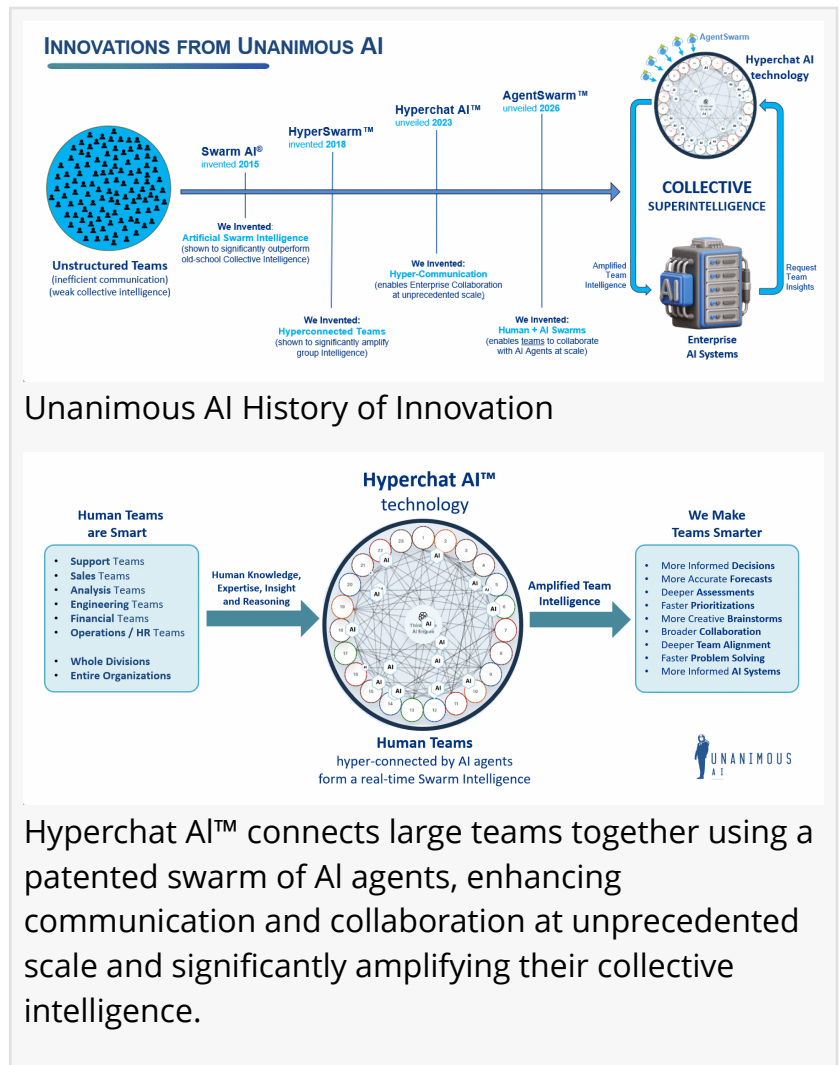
INNOVATIONS FROM UNANIMOUS AI

AgentSwarm

Hyperchat AI technology

Swarm AI®
invented 2015

HyperSwarm™
invented 2018

Hyperchat AI™
unveiled 2023

AgentSwarm™
unveiled 2026

COLLECTIVE SUPERINTELLIGENCE

Unstructured Teams
(inefficient communication)
(weak collective intelligence)

We Invented:
Artificial Swarm Intelligence
(shown to significantly outperform old-school Collective Intelligence)

We Invented:
Hyperconnected Teams
(shown to significantly amplify group Intelligence)

We Invented:
Hyper-Communication
(enables Enterprise Collaboration at unprecedented scale)

We Invented:
Human + AI Swarms
(enables teams to collaborate with AI Agents at scale)

Amplified Team Intelligence

Request Team Insights

Enterprise AI Systems

Unanimous AI History of Innovation

Hyperchat AI™
technology

Human Teams are Smart
- Support Teams
- Sales Teams
- Analysis Teams
- Engineering Teams
- Financial Teams
- Operations / HR Teams
- Whole Divisions
- Entire Organizations

Human Knowledge, Expertise, Insight and Reasoning

Amplified Team Intelligence

We Make Teams Smarter
- More Informed Decisions
- More Accurate Forecasts
- Deeper Assessments
- Faster Prioritizations
- More Creative Brainstorms
- Broader Collaboration
- Deeper Team Alignment
- Faster Problem Solving
- More Informed AI Systems

Human Teams
hyper-connected by AI agents
form a real-time Swarm Intelligence

UNANIMOUS AI

Hyperchat AI™ connects large teams together using a patented swarm of AI agents, enhancing communication and collaboration at unprecedented scale and significantly amplifying their collective intelligence.